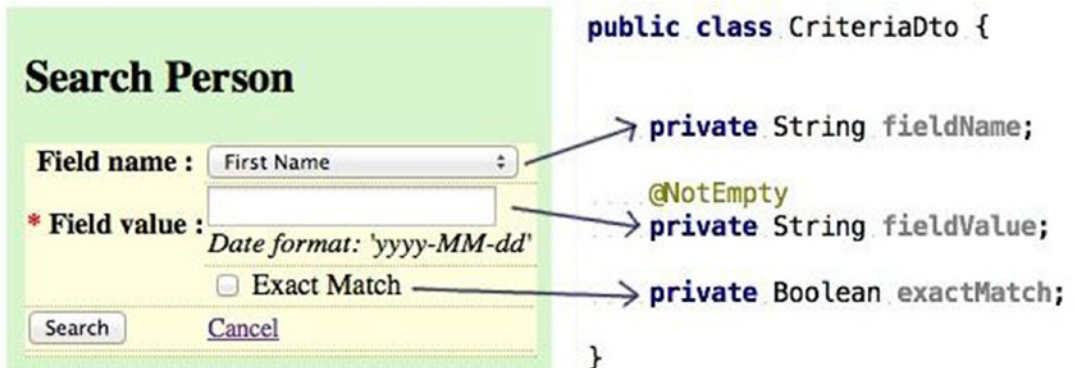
Search Person

Field name : First Name

* Field value :

Date format: 'yyyy-MM-dd'

Exact Match

Search Cancel

public class CriteriaDto {

private String fieldName;

@NotEmpty
private String fieldValue;

private Boolean exactMatch;

}